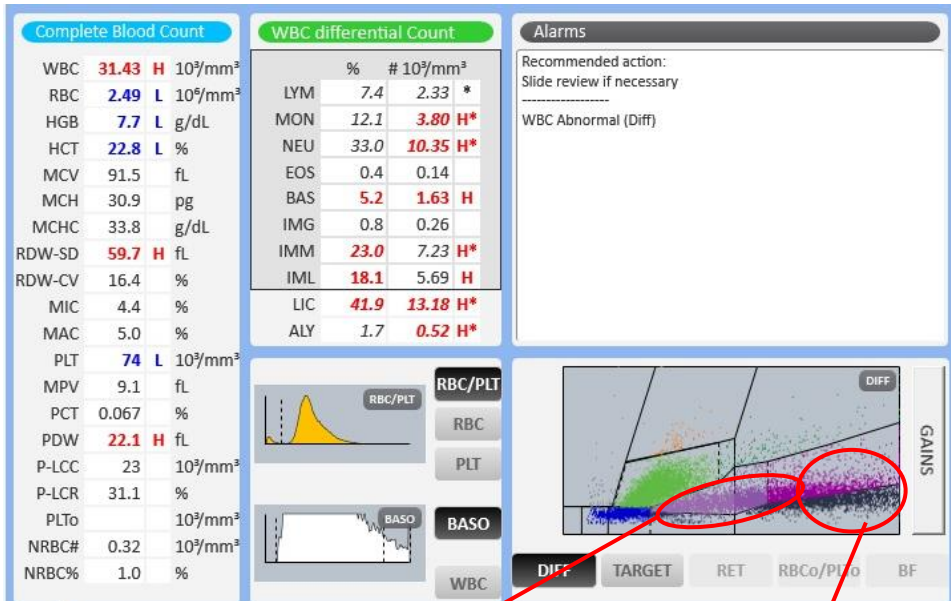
Complete Blood Count

| | | | |
|---|---|---|---|
| WBC | 31.43 | H | $10^3/mm^3$ |
| RBC | 2.49 | L | $10^6/mm^3$ |
| HGB | 7.7 | L | g/dL |
| HCT | 22.8 | L | % |
| MCV | 91.5 | | fL |
| MCH | 30.9 | | pg |
| MCHC | 33.8 | | g/dL |
| RDW-SD | 59.7 | H | fL |
| RDW-CV | 16.4 | | % |
| MIC | 4.4 | | % |
| MAC | 5.0 | | % |
| PLT | 74 | L | $10^3/mm^3$ |
| MPV | 9.1 | | fL |
| PCT | 0.067 | | % |
| PDW | 22.1 | H | fL |
| P-LCC | 23 | | $10^3/mm^3$ |
| P-LCR | 31.1 | | % |
| PLTo | | | $10^3/mm^3$ |
| NRBC# | 0.32 | | $10^3/mm^3$ |
| NRBC% | 1.0 | | % |

WBC differential Count

| | % | # $10^3/mm^3$ | |
|---|---|---|---|
| LYM | 7.4 | 2.33 | * |
| MON | 12.1 | 3.80 | H* |
| NEU | 33.0 | 10.35 | H* |
| EOS | 0.4 | 0.14 | |
| BAS | 5.2 | 1.63 | H |
| IMG | 0.8 | 0.26 | |
| IMM | 23.0 | 7.23 | H* |
| IML | 18.1 | 5.69 | H |
| LIC | 41.9 | 13.18 | H* |
| ALY | 1.7 | 0.52 | H* |

Alarms

Recommended action:
Slide review if necessary
-----------------
WBC Abnormal (Diff)

RBC/PLT
RBC/PLT
RBC
PLT
BASO
BASO
WBC

DIFF
GAINS
DIFF TARGET RET RBCo/PLTo BF